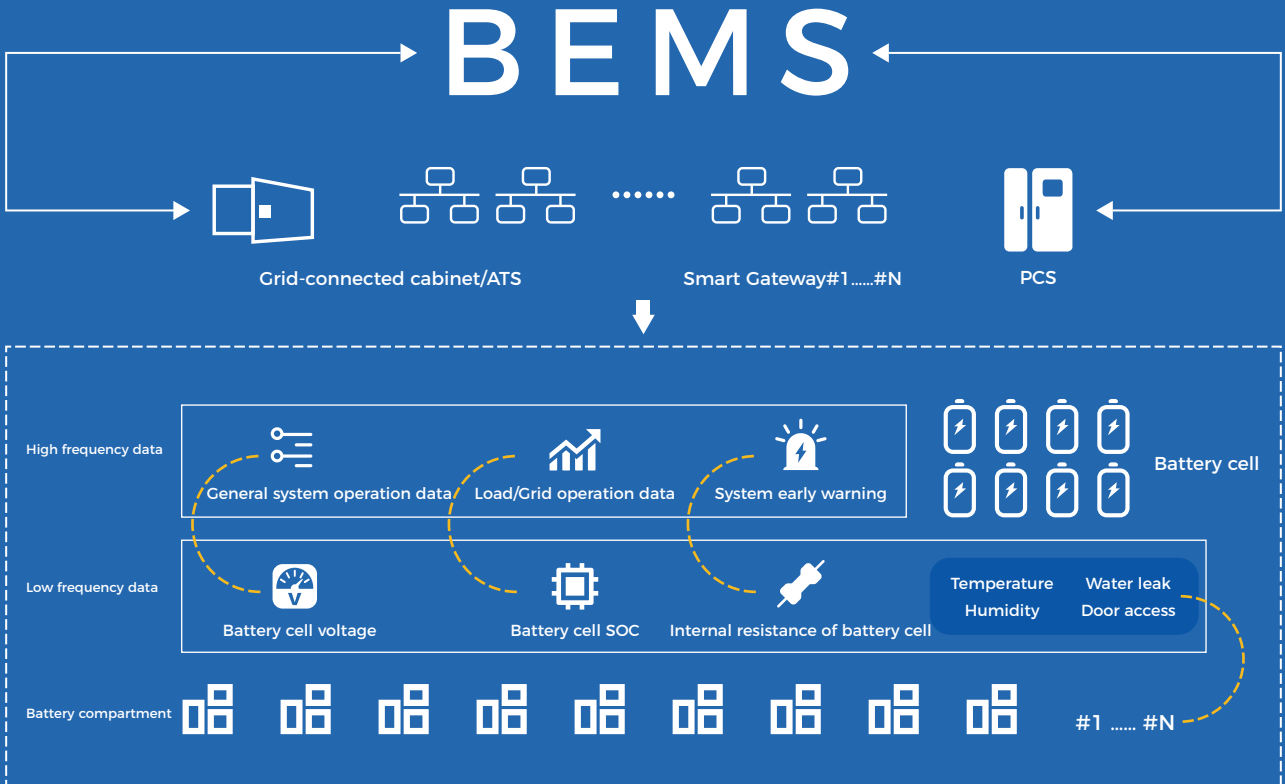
BEMS

Grid-connected cabinet/ATS

Smart Gateway#1......#N

PCS

High frequency data

General system operation data

Load/Grid operation data

System early warning

Battery cell

Low frequency data

V

Battery cell voltage

Battery cell SOC

Internal resistance of battery cell

Temperature

Water leak

Humidity

Door access

Battery compartment

#1 ...... #N